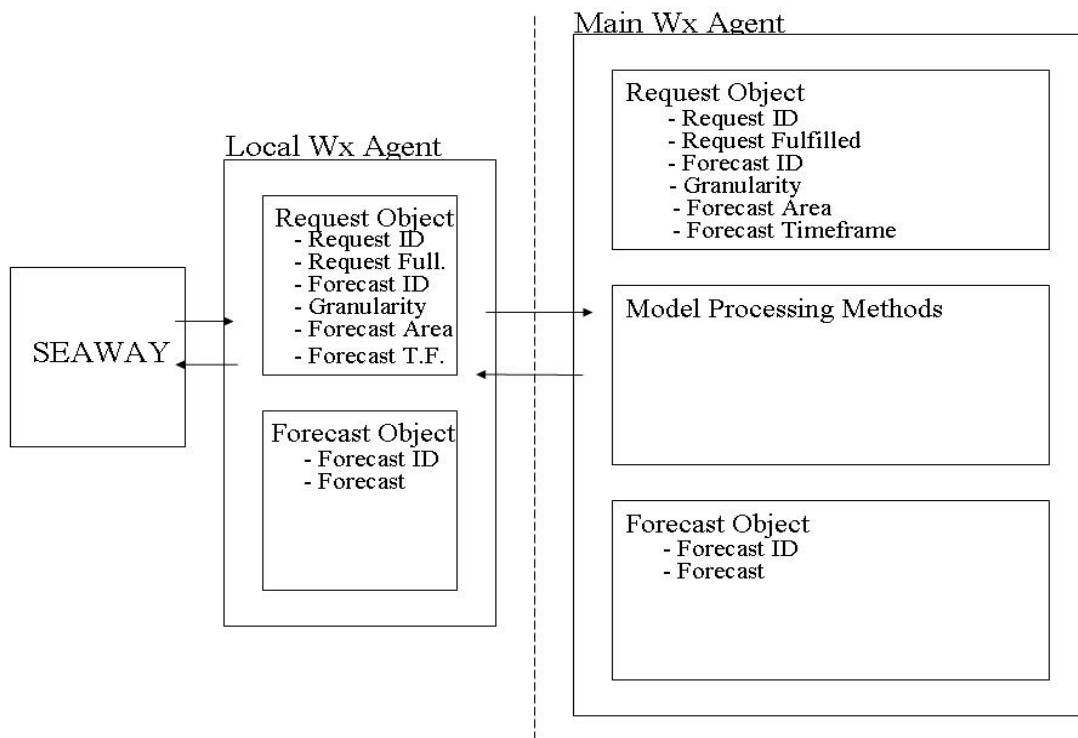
SEAWAY

Local Wx Agent

Request Object
- Request ID
- Request Full.
- Forecast ID
- Granularity
- Forecast Area
- Forecast T.F.

Forecast Object
- Forecast ID
- Forecast

Main Wx Agent

Request Object
- Request ID
- Request Fulfilled
- Forecast ID
- Granularity
- Forecast Area
- Forecast Timeframe

Model Processing Methods

Forecast Object
- Forecast ID
- Forecast